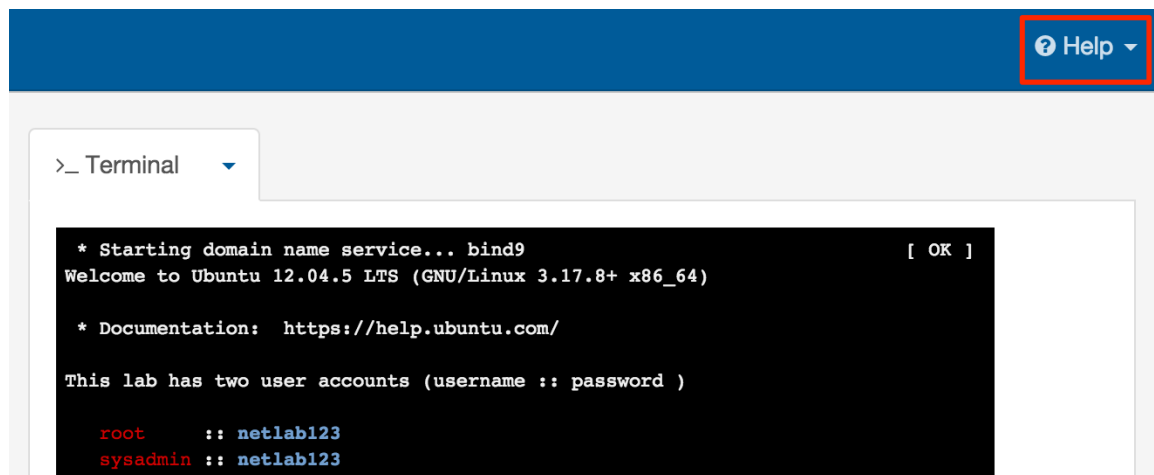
Help

>_ Terminal

* Starting domain name service... bind9 [ OK ]
Welcome to Ubuntu 12.04.5 LTS (GNU/Linux 3.17.8+ x86_64)

* Documentation: https://help.ubuntu.com/

This lab has two user accounts (username :: password )

root :: netlab123
sysadmin :: netlab123